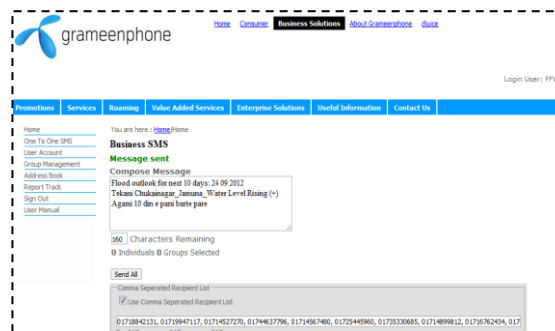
grameenphone

Home Consumer Business Solutions About Grameenphone djuice

Login User: FF

Promotions Services Roaming Value Added Services Enterprise Solutions Useful Information Contact Us

Home
One To One SMS
User Account
Group Management
Address Book
Report Track
Sign Out
User Manual

You are here : Home/Home

Business SMS

Message sent

Compose Message

Flood outlook for nest 10 days: 24 09 2012
Tekani Chukainagar_Jamuna_Water Level Rising (+)
Agami 10 din e pani barte pare

160 Characters Remaining

0 Individuals 0 Groups Selected

Send All

Comma Seperated Recpient List

Use Comma Seperated Recipient List

01718842131, 01719947117, 01714527270, 01744637796, 01714567480, 01725445960, 01735330685, 01714899812, 01716762434, 017